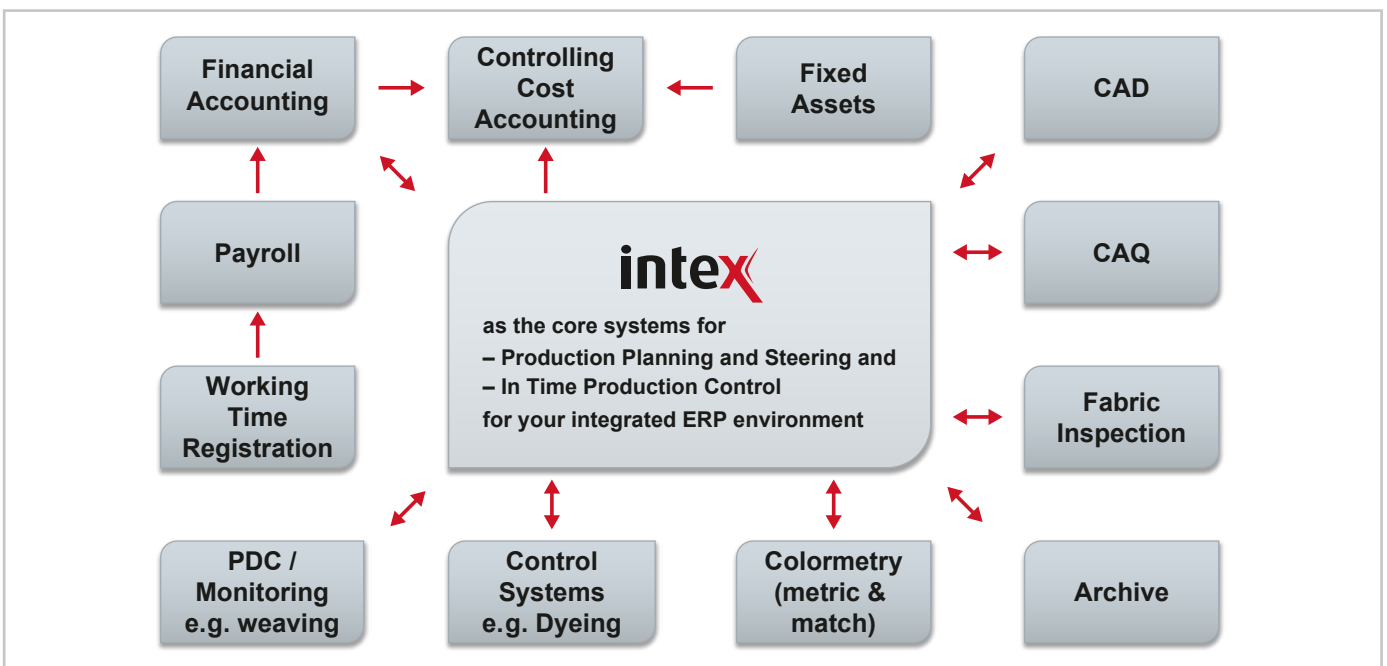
Financial Accounting

Controlling Cost Accounting

Fixed Assets

CAD

Payroll

intex

as the core systems for
– Production Planning and Steering and
– In Time Production Control
for your integrated ERP environment

CAQ

Working Time Registration

Fabric Inspection

PDC / Monitoring e.g. weaving

Control Systems e.g. Dyeing

Colormetry (metric & match)

Archive